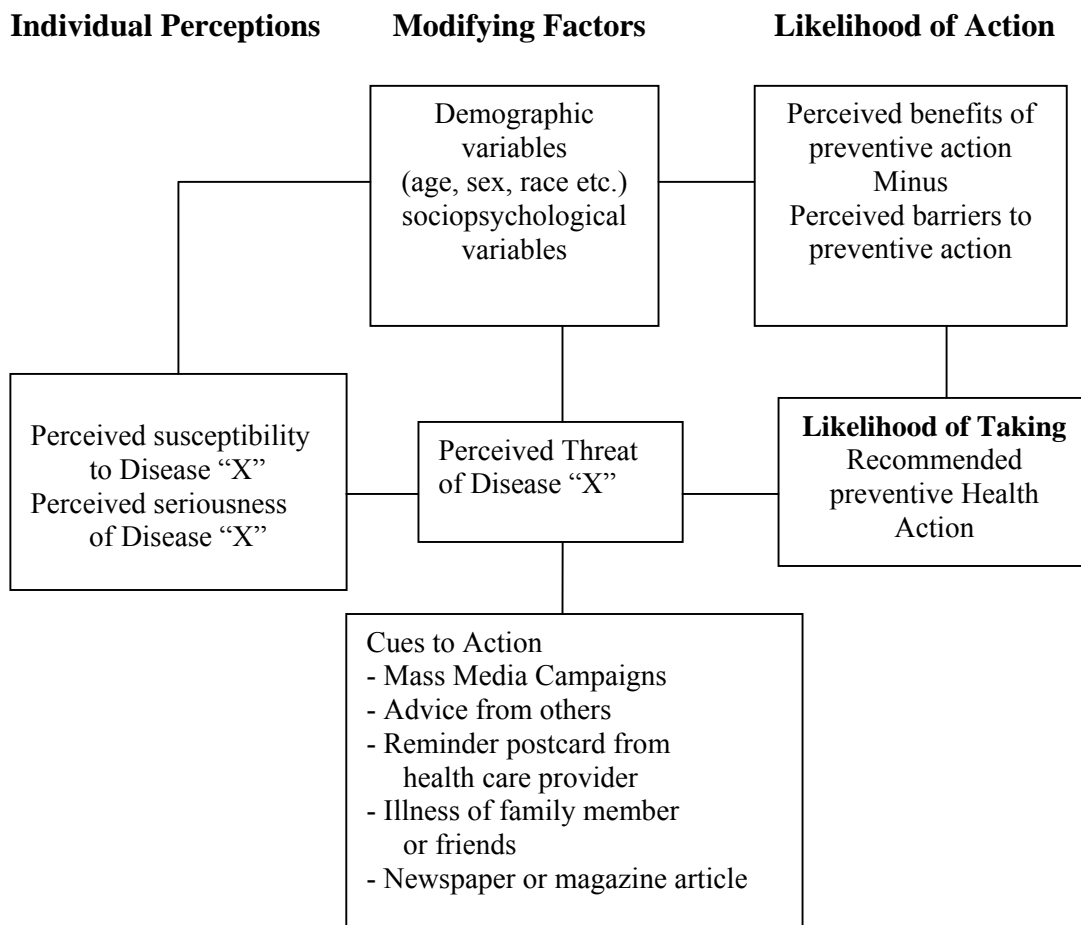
**Individual Perceptions** **Modifying Factors** **Likelihood of Action**

Demographic variables (age, sex, race etc.) sociopsychological variables

Perceived benefits of preventive action
Minus
Perceived barriers to preventive action

Perceived susceptibility to Disease "X"
Perceived seriousness of Disease "X"

Perceived Threat of Disease "X"

**Likelihood of Taking** Recommended preventive Health Action

Cues to Action
- Mass Media Campaigns
- Advice from others
- Reminder postcard from health care provider
- Illness of family member or friends
- Newspaper or magazine article